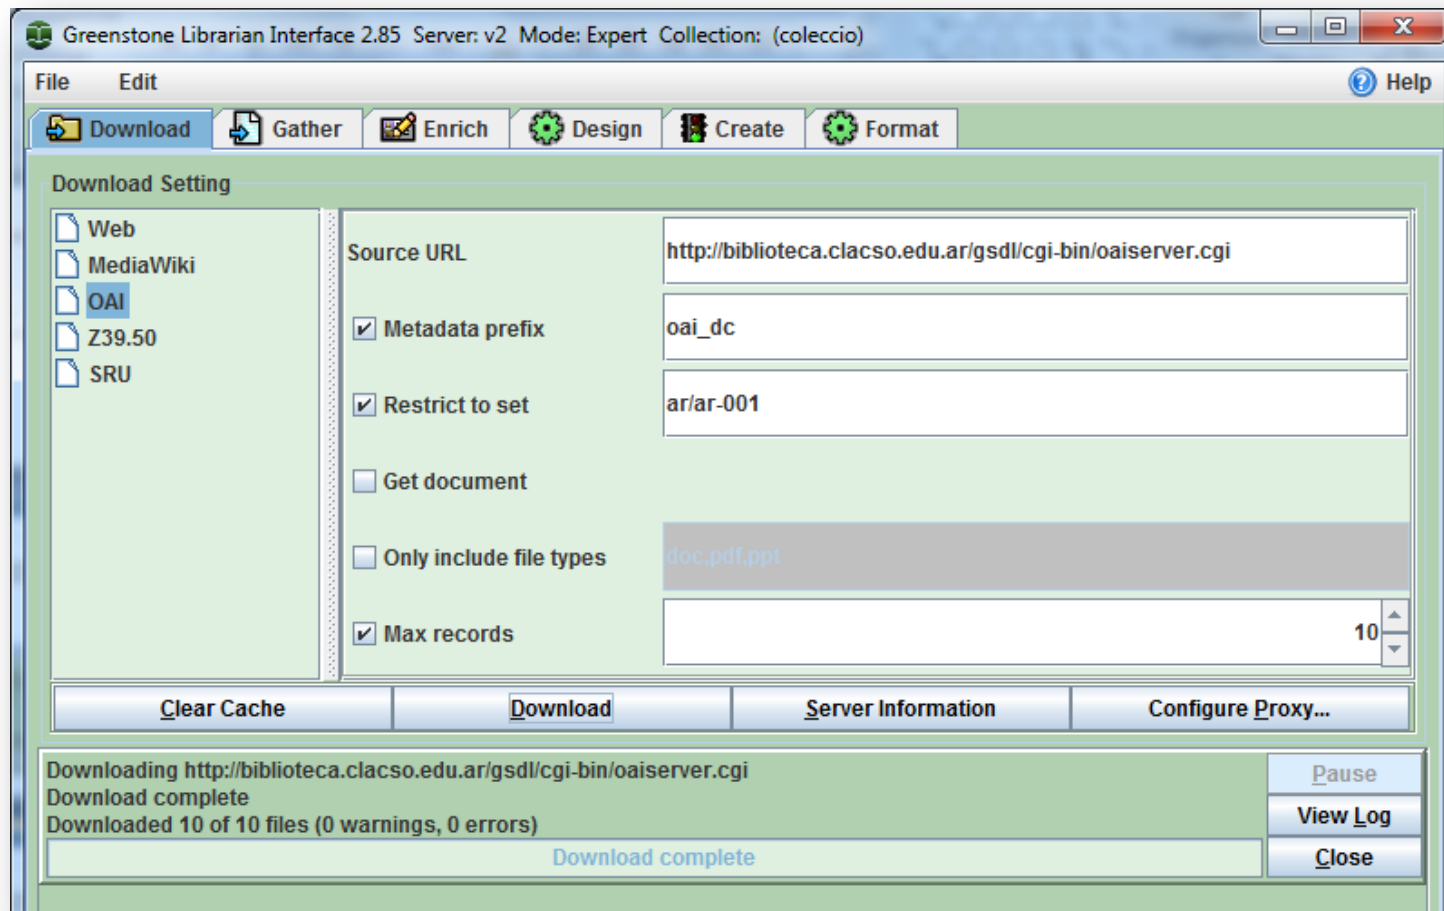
Greenstone Librarian Interface 2.85 Server: v2 Mode: Expert Collection: (coleccio)

File Edit

Help

Download Gather Enrich Design Create Format

Download Setting

Web
MediaWiki
OAI
Z39.50
SRU

Source URL http://biblioteca.clacso.edu.ar/gsdl/cgi-bin/oaiserver.cgi

Metadata prefix oai_dc

Restrict to set ar/ar-001

Get document

Only include file types doc,pdf,ppt

Max records 10

Clear Cache
Download
Server Information
Configure Proxy...

Downloading http://biblioteca.clacso.edu.ar/gsdl/cgi-bin/oaiserver.cgi
Download complete
Downloaded 10 of 10 files (0 warnings, 0 errors)
Download complete

Pause
View Log
Close